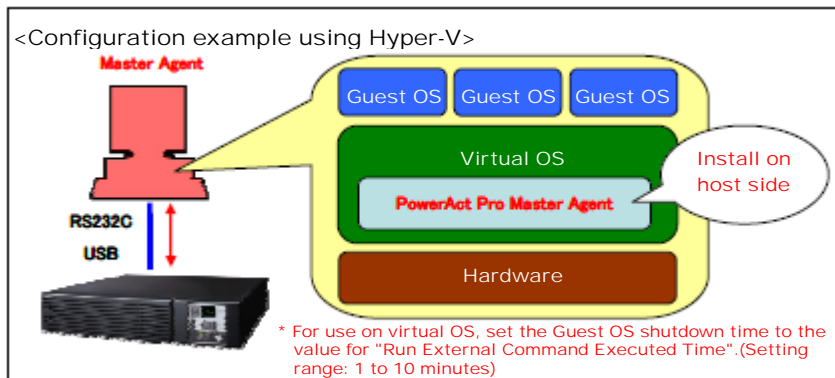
<Configuration example using Hyper-V>

Master Agent

Guest OS

Guest OS

Guest OS

Virtual OS

Install on host side

PowerAct Pro Master Agent

RS232C

USB

Hardware

* For use on virtual OS, set the Guest OS shutdown time to the value for "Run External Command Executed Time".(Setting range: 1 to 10 minutes)